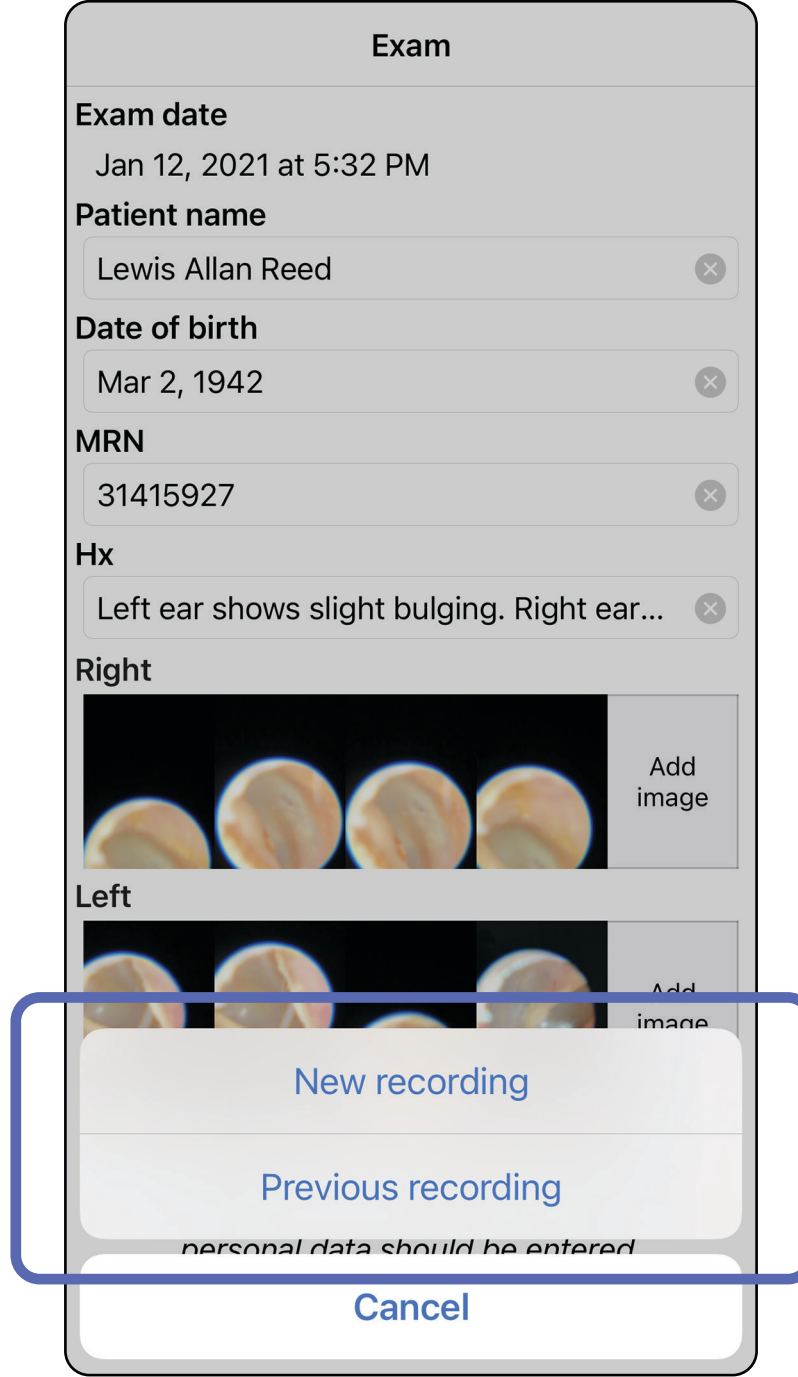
Exam

Exam date

Jan 12, 2021 at 5:32 PM

Patient name

Lewis Allan Reed

Date of birth

Mar 2, 1942

MRN

31415927

Hx

Left ear shows slight bulging. Right ear...

Right

Add image

Left

Add image

New recording

Previous recording

personal data should be entered

Cancel